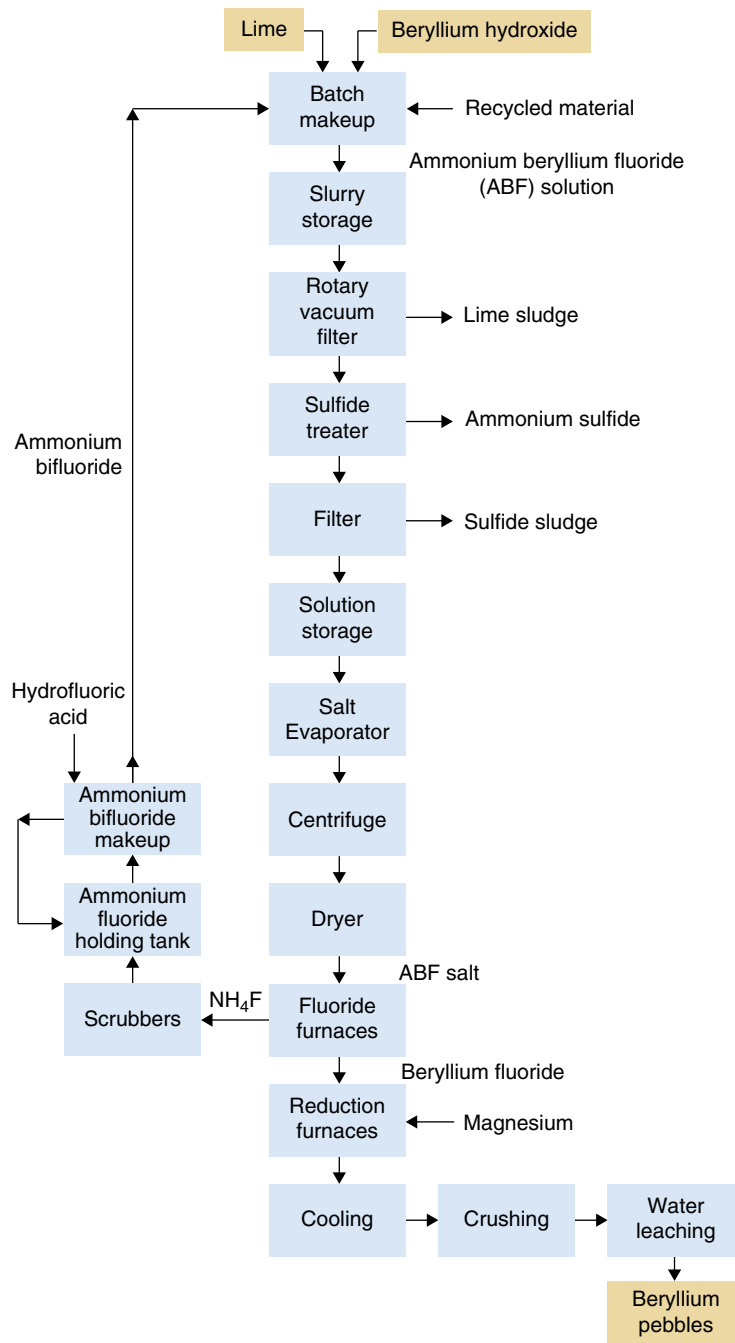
Lime

Beryllium hydroxide

Batch makeup

Recycled material

Ammonium beryllium fluoride (ABF) solution

Slurry storage

Rotary vacuum filter

Lime sludge

Ammonium bifluoride

Sulfide treater

Ammonium sulfide

Filter

Sulfide sludge

Solution storage

Hydrofluoric acid

Salt Evaporator

Ammonium bifluoride makeup

Centrifuge

Ammonium fluoride holding tank

Dryer

ABF salt

Scrubbers

$NH_4F$

Fluoride furnaces

Beryllium fluoride

Reduction furnaces

Magnesium

Cooling

Crushing

Water leaching

Beryllium pebbles